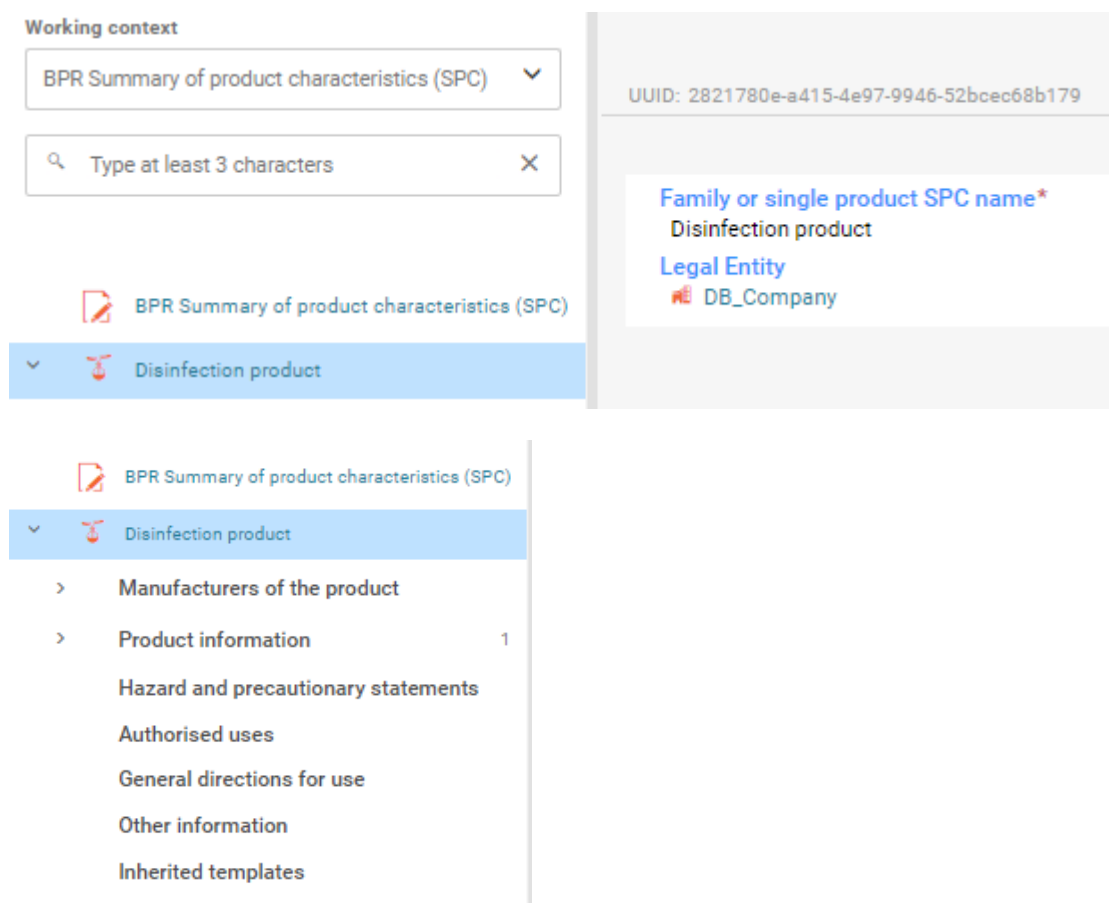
Working context

BPR Summary of product characteristics (SPC)

Type at least 3 characters

BPR Summary of product characteristics (SPC)

Disinfection product

UUID: 2821780e-a415-4e97-9946-52bcec68b179

Family or single product SPC name*
Disinfection product

Legal Entity
DB_Company

BPR Summary of product characteristics (SPC)

Disinfection product

Manufacturers of the product

Product information 1

Hazard and precautionary statements

Authorised uses

General directions for use

Other information

Inherited templates